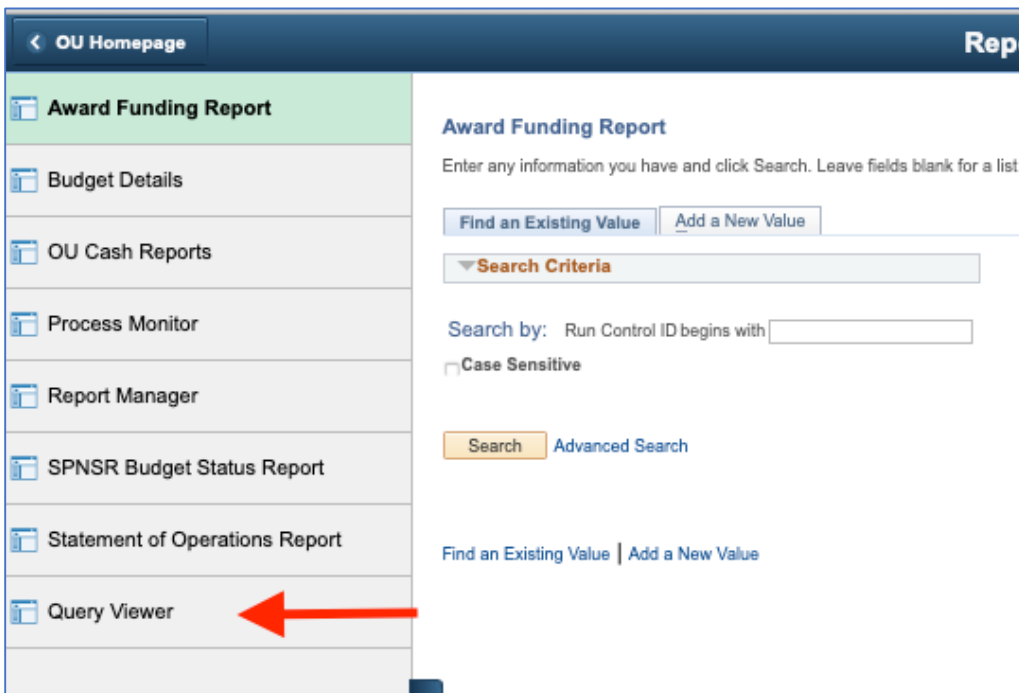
OU Homepage

Rep

Award Funding Report

Budget Details

OU Cash Reports

Process Monitor

Report Manager

SPNSR Budget Status Report

Statement of Operations Report

Query Viewer

Award Funding Report

Enter any information you have and click Search. Leave fields blank for a list

Find an Existing Value | Add a New Value

Search Criteria

Search by: Run Control ID begins with

Case Sensitive

Search Advanced Search

Find an Existing Value | Add a New Value